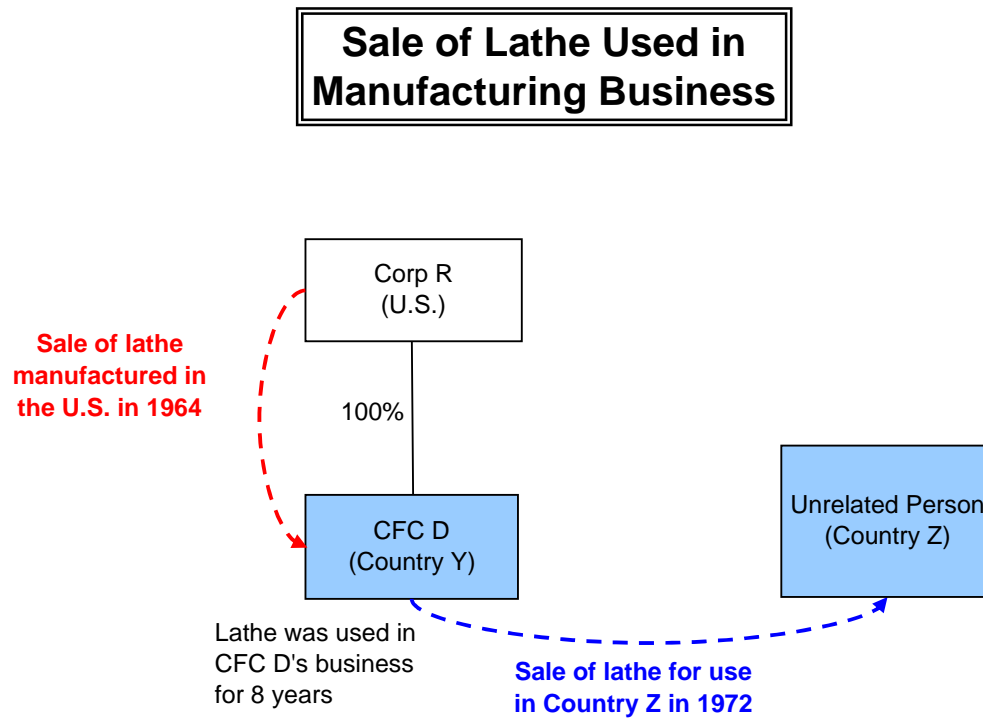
Sale of Lathe Used in Manufacturing Business

Corp R
(U.S.)

Sale of lathe manufactured in the U.S. in 1964

100%

CFC D
(Country Y)

Unrelated Person
(Country Z)

Lathe was used in CFC D's business for 8 years

Sale of lathe for use in Country Z in 1972